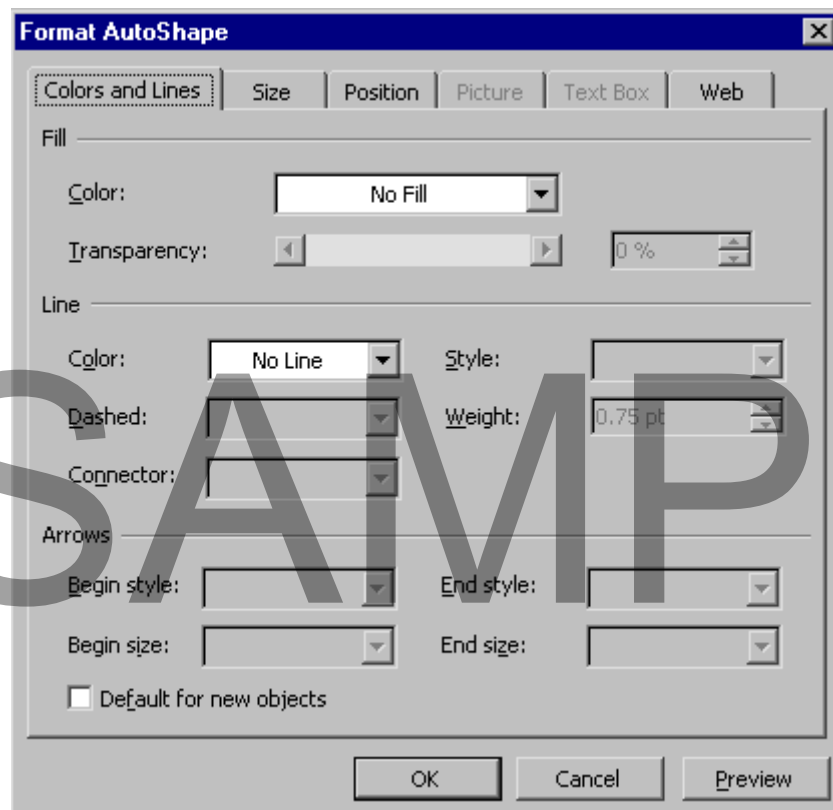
Format AutoShape

Colors and Lines | Size | Position | Picture | Text Box | Web

Fill

Color: No Fill

Transparency: 0 %

Line

Color: No Line

Style:

Dashed:

Weight: 0.75 pt

Connector:

Arrows

Begin style:

End style:

Begin size:

End size:

Default for new objects

OK

Cancel

Preview

SAMP